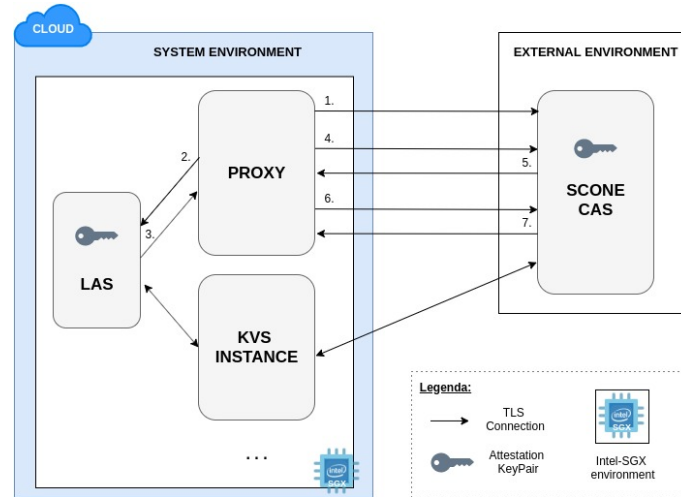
CLOUD

SYSTEM ENVIRONMENT

EXTERNAL ENVIRONMENT

PROXY

LAS

KVS INSTANCE

SCONE CAS

1.

2.

3.

4.

5.

6.

7.

...

intel SGX

Legenda:

TLS Connection

Attestation KeyPair

intel SGX

Intel-SGX environment